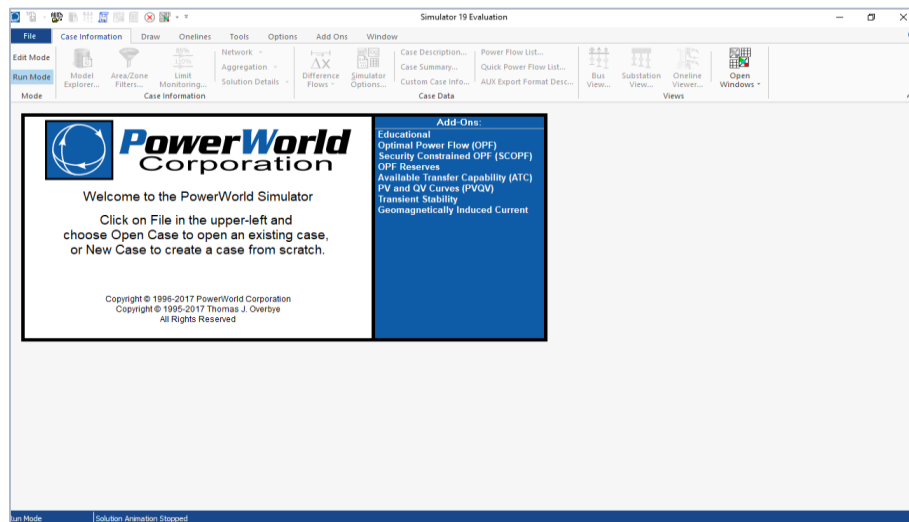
Simulator 19 Evaluation

File | Case Information | Draw | Onelines | Tools | Options | Add Ons | Window

Edit Mode
Run Mode
Mode

Model Explorer...
Area/Zone Filters...
Limit Monitoring...
Network
Aggregation
Solution Details
Case Information

Difference Flows
Simulator Options...
Case Description...
Case Summary...
Custom Case Info...
Power Flow List...
Quick Power Flow List...
AUX Export Format Desc...
Case Data

Bus View...
Substation View...
Oneline Viewer...
Open Windows
Views

PowerWorld Corporation

Welcome to the PowerWorld Simulator

Click on File in the upper-left and choose Open Case to open an existing case, or New Case to create a case from scratch.

Copyright © 1996-2017 PowerWorld Corporation
Copyright © 1995-2017 Thomas J. Overbye
All Rights Reserved

Add-Ons:
Educational
Optimal Power Flow (OPF)
Security Constrained OPF (SCOPF)
OPF Reserves
Available Transfer Capability (ATC)
PV and QV Curves (PVQV)
Transient Stability
Geomagnetically Induced Current

Run Mode | Solution Animation Stopped